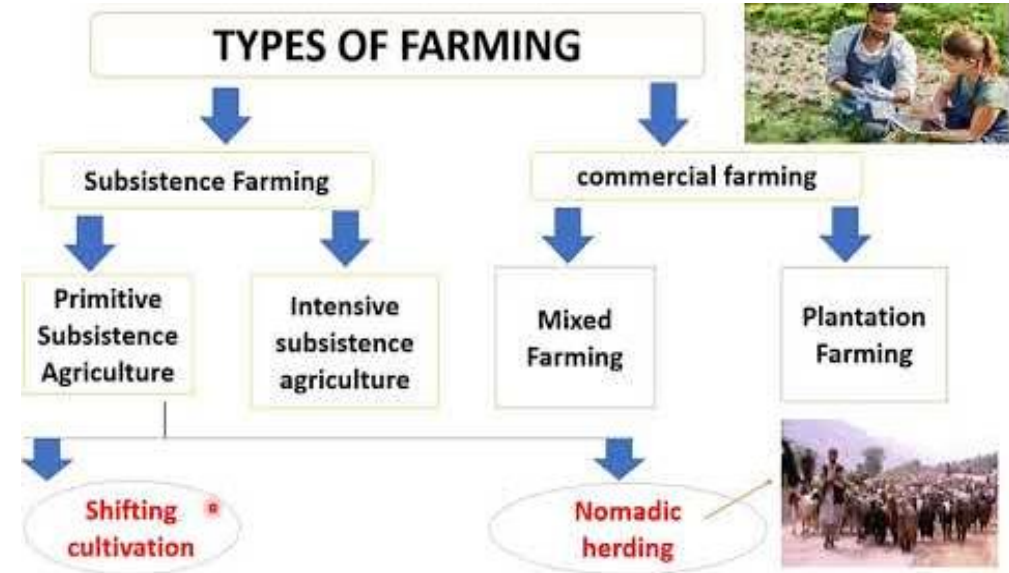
TYPES OF FARMING

Subsistence Farming

commercial farming

Primitive Subsistence Agriculture

Intensive subsistence agriculture

Mixed Farming

Plantation Farming

Shifting cultivation

Nomadic herding